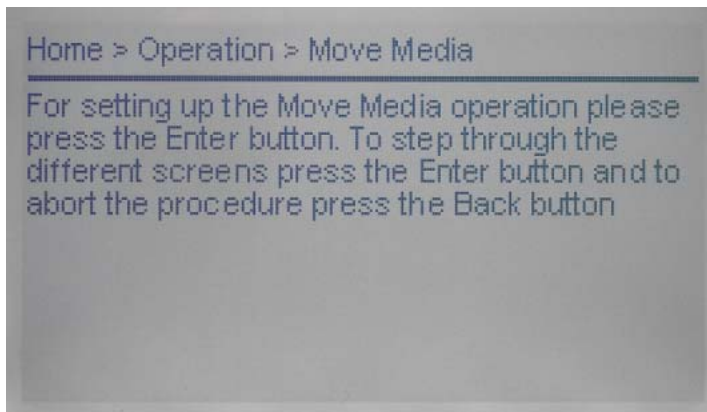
Home > Operation > Move Media

For setting up the Move Media operation please press the Enter button. To step through the different screens press the Enter button and to abort the procedure press the Back button